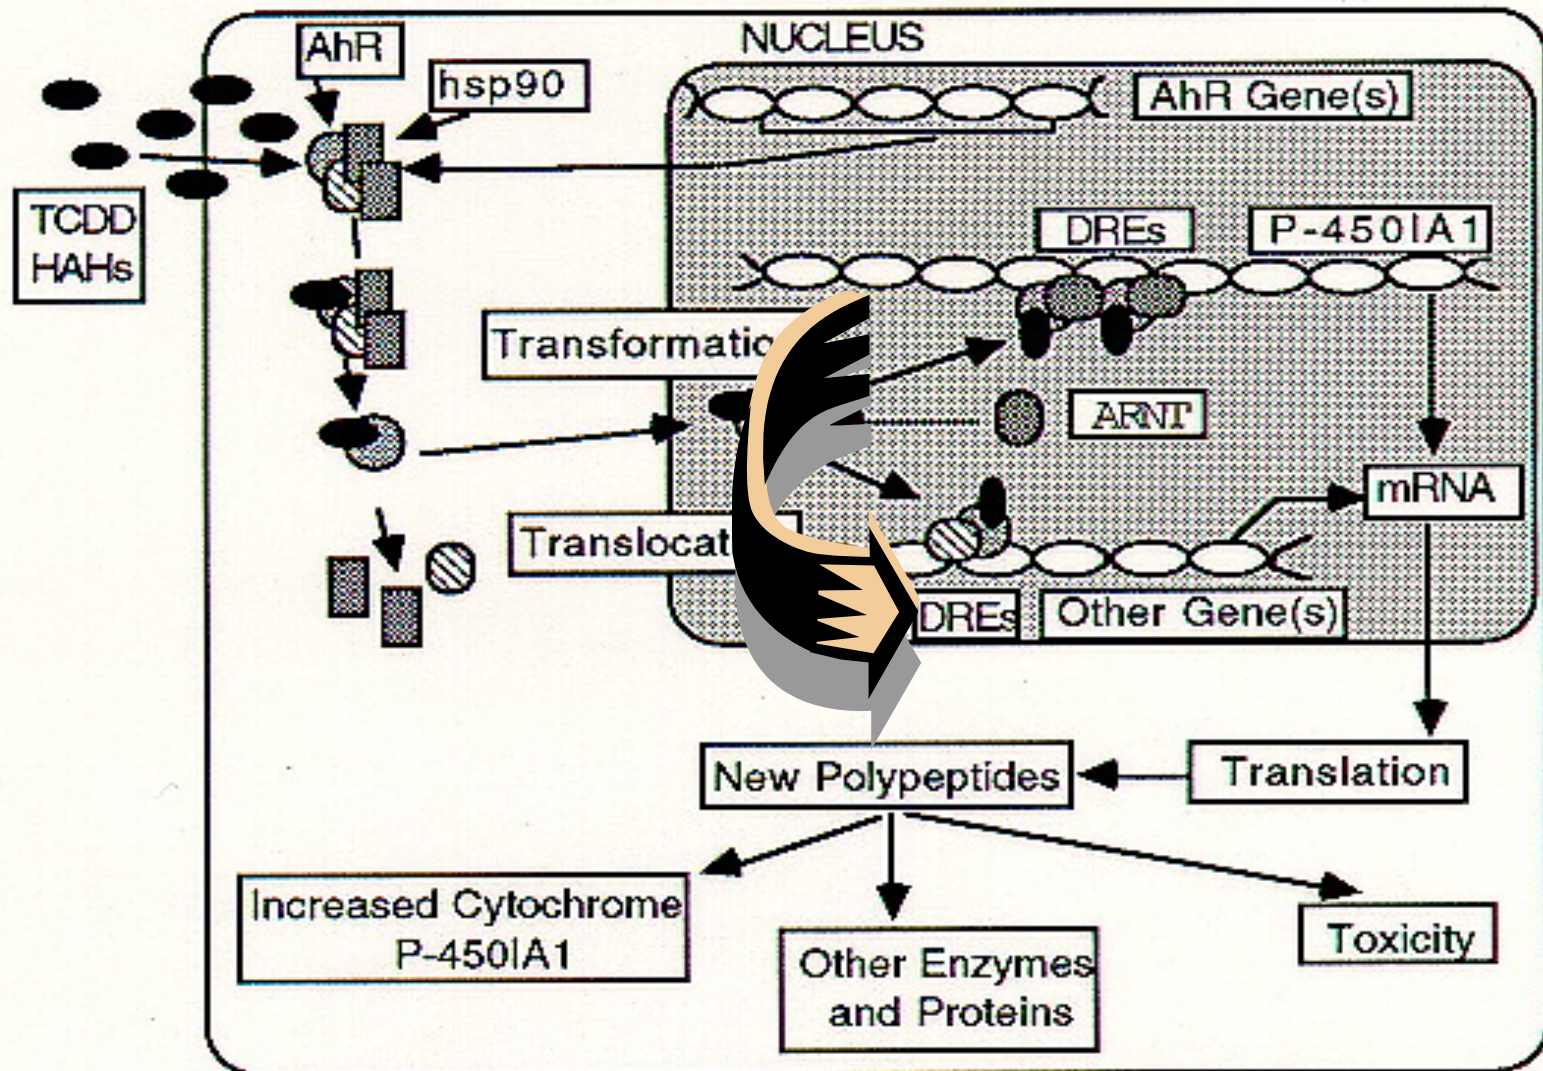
NUCLEUS

AhR

hsp90

AhR Gene(s)

TCDD HAHs

DREs

P-450IA1

Transformatio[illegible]

ARNT

mRNA

Translocat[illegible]

DREs

Other Gene(s)

New Polypeptides

Translation

Increased Cytochrome P-450IA1

Other Enzymes and Proteins

Toxicity